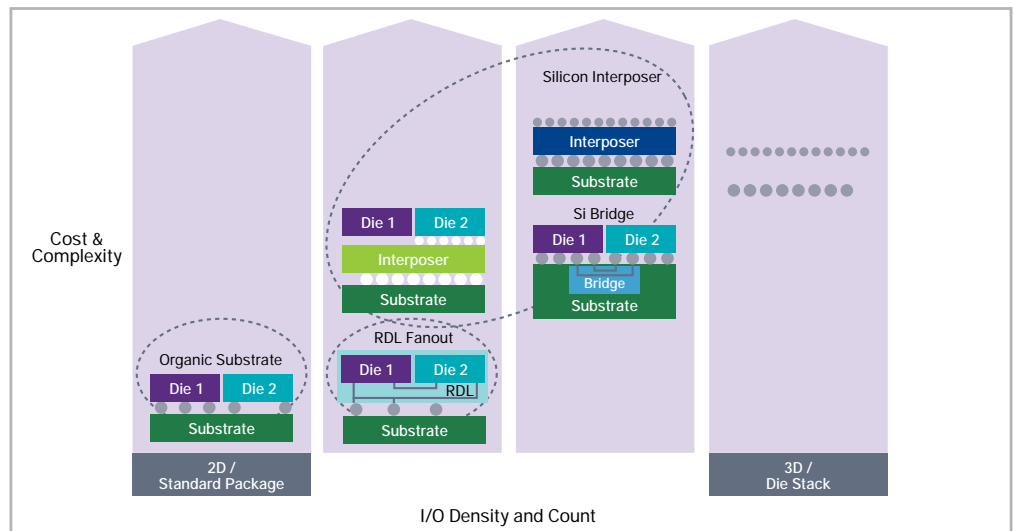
Cost & Complexity

Organic Substrate
Die 1
Die 2
Substrate

2D / Standard Package

Die 1
Die 2
Interposer
Substrate

RDL Fanout
Die 1
Die 2
RDL
Substrate

Silicon Interposer
Interposer
Substrate

Si Bridge
Die 1
Die 2
Bridge
Substrate

3D / Die Stack

I/O Density and Count